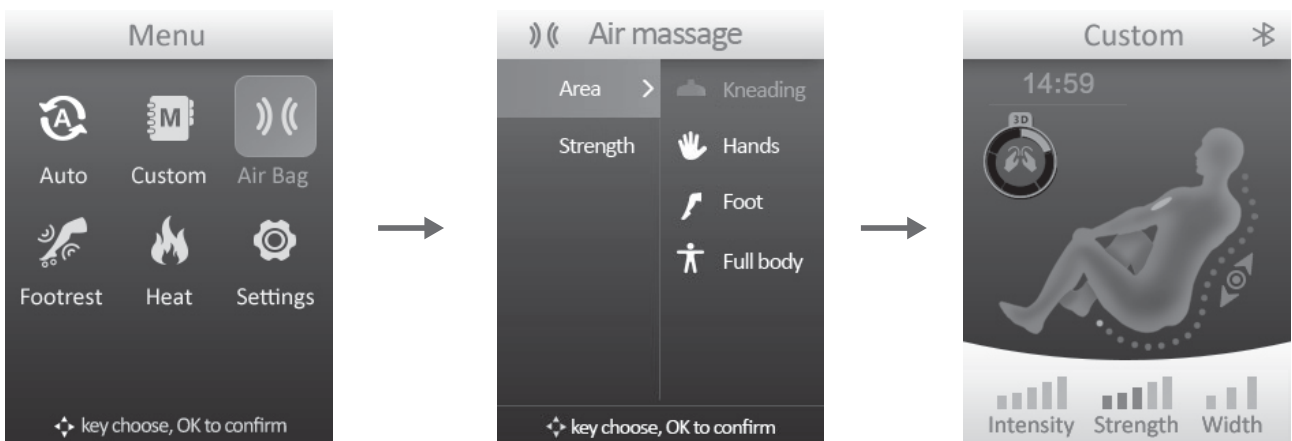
Menu

A

M

Auto
Custom
Air Bag
Footrest
Heat
Settings

key choose, OK to confirm

Air massage

Area
Strength
Kneading
Hands
Foot
Full body

key choose, OK to confirm

Custom

14:59

3D

Intensity
Strength
Width